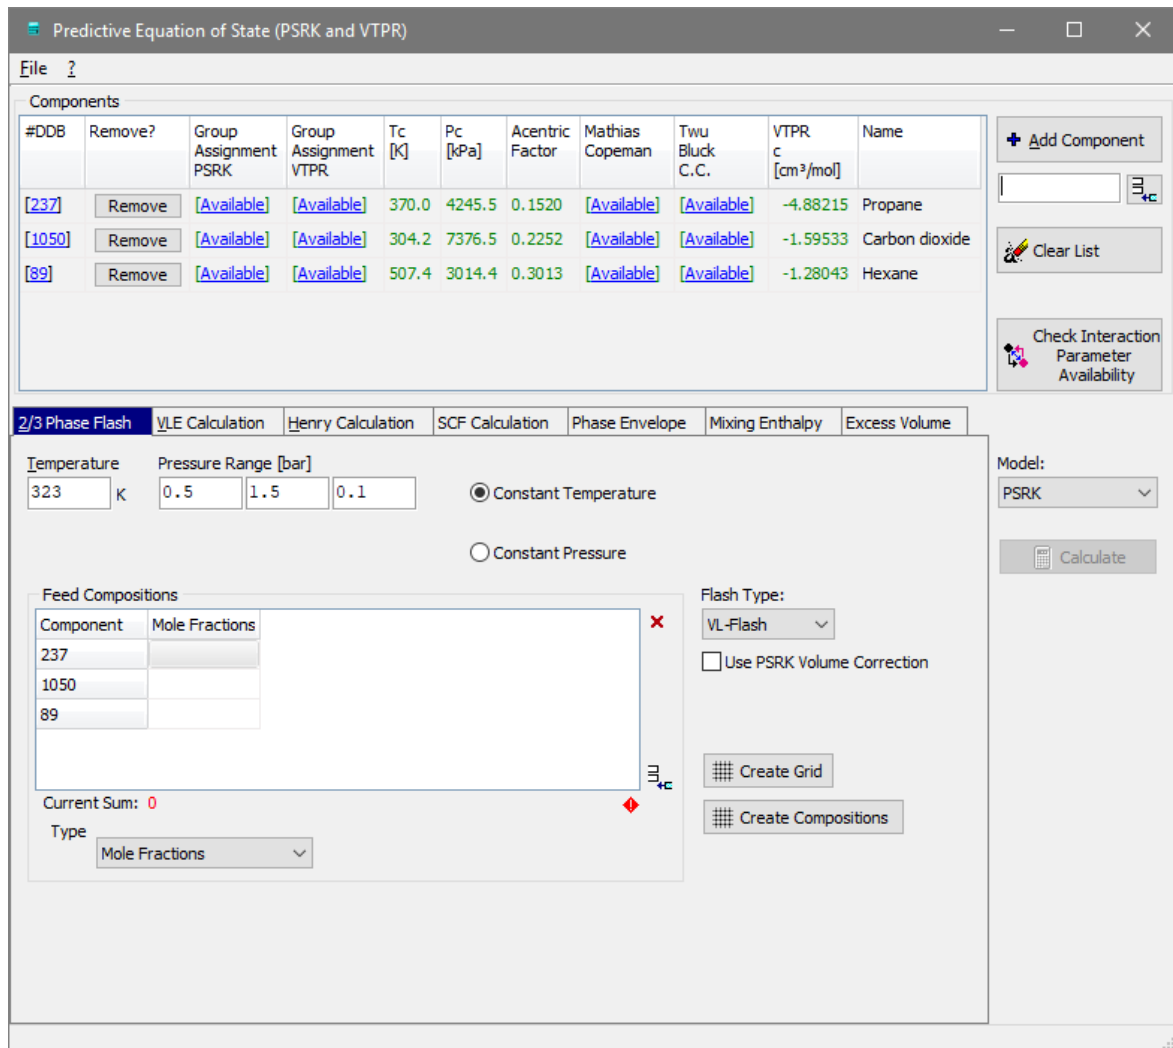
Predictive Equation of State (PSRK and VTPR)

File ?

Components

| #DDB | Remove? | Group Assignment PSRK | Group Assignment VTPR | Tc [K] | Pc [kPa] | Acentric Factor | Mathias Copeman | Twu Bluck C.C. | VTPR c [cm³/mol] | Name |
|---|---|---|---|---|---|---|---|---|---|---|
| [237] | Remove | [Available] | [Available] | 370.0 | 4245.5 | 0.1520 | [Available] | [Available] | -4.88215 | Propane |
| [1050] | Remove | [Available] | [Available] | 304.2 | 7376.5 | 0.2252 | [Available] | [Available] | -1.59533 | Carbon dioxide |
| [89] | Remove | [Available] | [Available] | 507.4 | 3014.4 | 0.3013 | [Available] | [Available] | -1.28043 | Hexane |

Add Component

Clear List

Check Interaction Parameter Availability

2/3 Phase Flash | VLE Calculation | Henry Calculation | SCF Calculation | Phase Envelope | Mixing Enthalpy | Excess Volume

Temperature
323 K

Pressure Range [bar]
0.5 1.5 0.1

Constant Temperature

Constant Pressure

Model:
PSRK

Calculate

Feed Compositions

| Component | Mole Fractions |
|---|---|
| 237 | |
| 1050 | |
| 89 | |

Current Sum: 0

Type
Mole Fractions

Flash Type:
VL-Flash

Use PSRK Volume Correction

Create Grid

Create Compositions